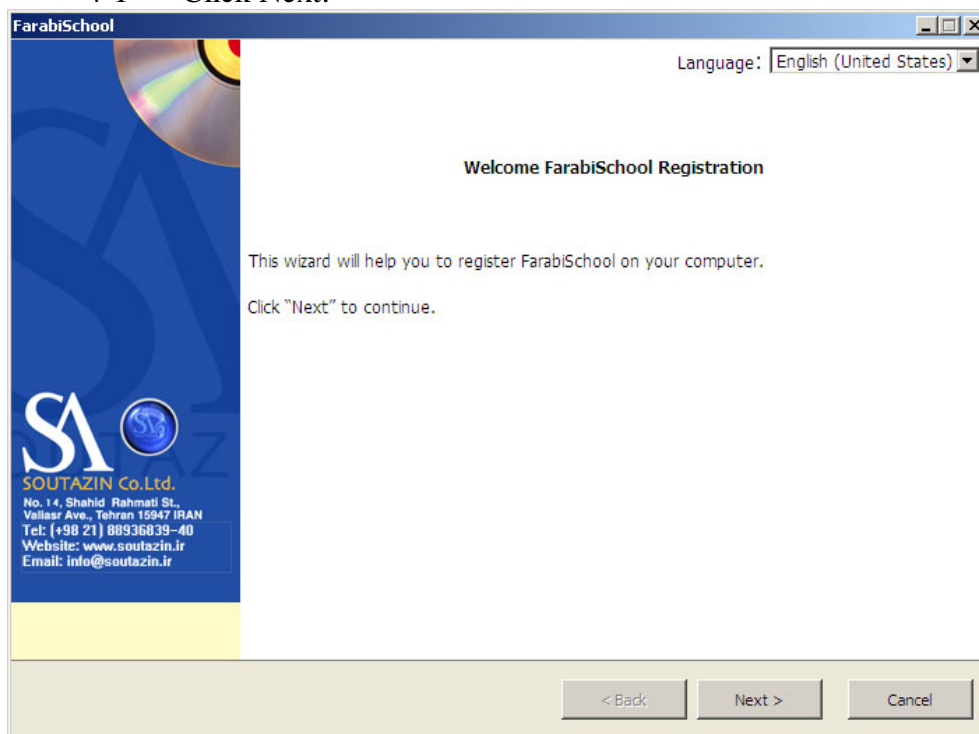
Click Next.

FarabiSchool

Language: English (United States)

Welcome FarabiSchool Registration

This wizard will help you to register FarabiSchool on your computer.

Click "Next" to continue.

SA

SOUTAZIN Co.Ltd.
No. 14, Shahid Rahmati St., Valiasr Ave., Tehran 15947 IRAN
Tel: (+98 21) 88936839-40
Website: www.soutazin.ir
Email: info@soutazin.ir

< Back

Next >

Cancel